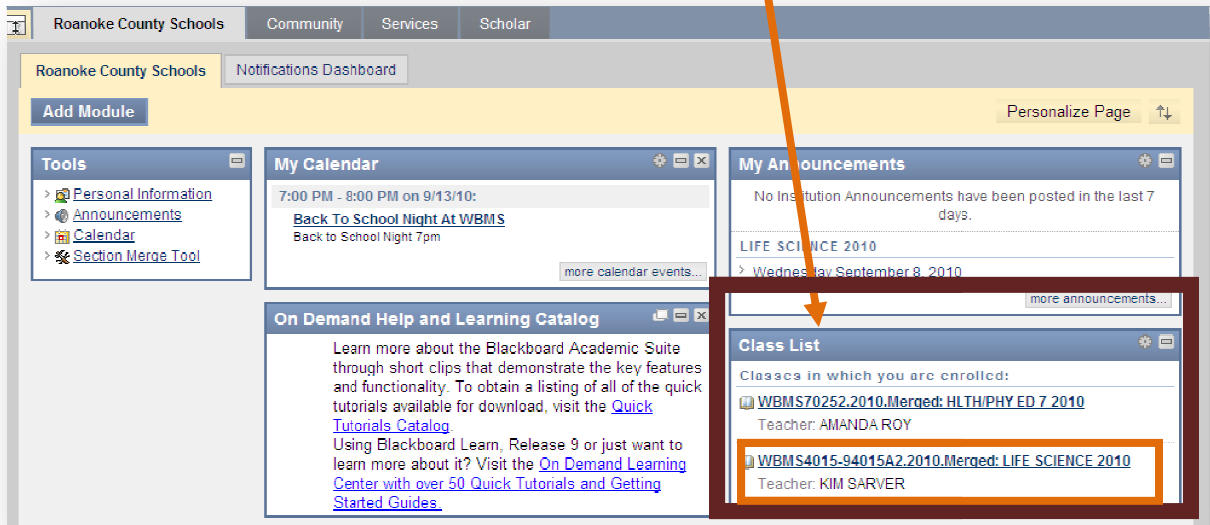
Roanoke County Schools | Community | Services | Scholar

Roanoke County Schools | Notifications Dashboard

Add Module

Personalize Page

Tools

Personal Information
Announcements
Calendar
Section Merge Tool

My Calendar

7:00 PM - 8:00 PM on 9/13/10:

Back To School Night At WBMS
Back to School Night 7pm

more calendar events...

My Announcements

No Institution Announcements have been posted in the last 7 days.

LIFE SCIENCE 2010

Wednesday September 8, 2010

more announcements...

On Demand Help and Learning Catalog

Learn more about the Blackboard Academic Suite through short clips that demonstrate the key features and functionality. To obtain a listing of all of the quick tutorials available for download, visit the Quick Tutorials Catalog.
Using Blackboard Learn, Release 9 or just want to learn more about it? Visit the On Demand Learning Center with over 50 Quick Tutorials and Getting Started Guides.

Class List

Classes in which you are enrolled:

WBMS70252.2010.Merged: HLTH/PHY ED 7 2010
Teacher: AMANDA ROY

WBMS4015-94015A2.2010.Merged: LIFE SCIENCE 2010
Teacher: KIM SARVER